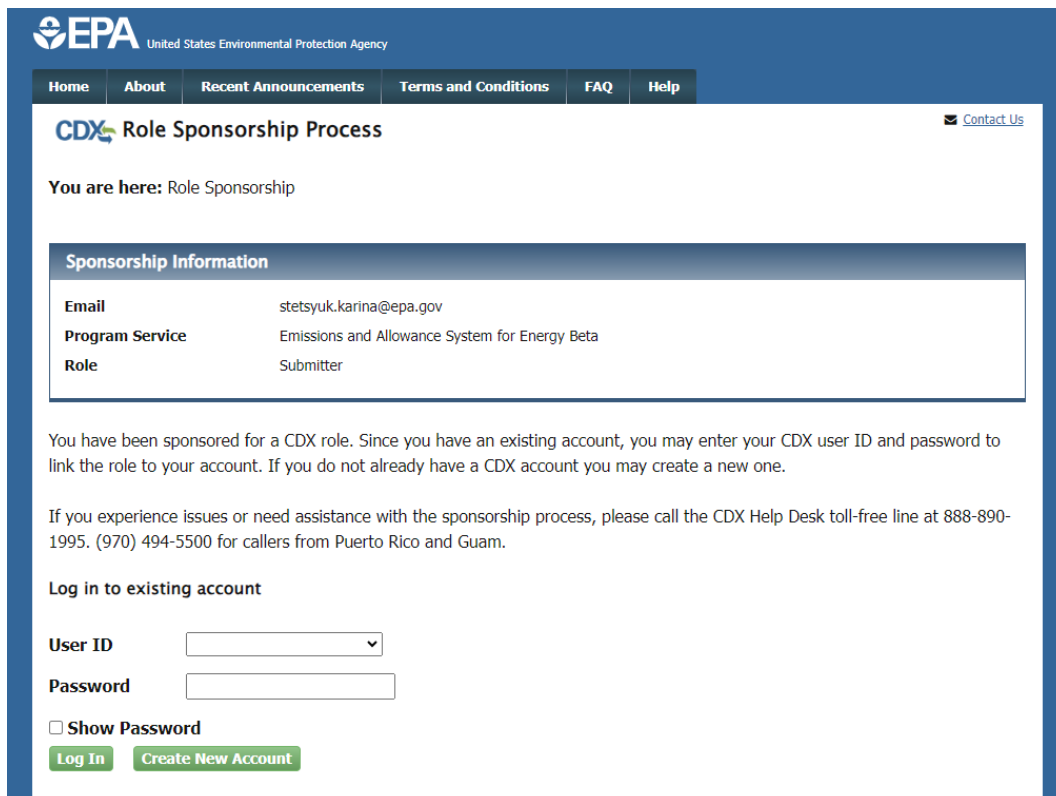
EPA United States Environmental Protection Agency

Home | About | Recent Announcements | Terms and Conditions | FAQ | Help

Contact Us

CDX Role Sponsorship Process

You are here: Role Sponsorship

Sponsorship Information

| | |
|---|---|
| Email | stetsyuk.karina@epa.gov |
| Program Service | Emissions and Allowance System for Energy Beta |
| Role | Submitter |

You have been sponsored for a CDX role. Since you have an existing account, you may enter your CDX user ID and password to link the role to your account. If you do not already have a CDX account you may create a new one.

If you experience issues or need assistance with the sponsorship process, please call the CDX Help Desk toll-free line at 888-890-1995. (970) 494-5500 for callers from Puerto Rico and Guam.

Log in to existing account

User ID

Password

Show Password

Log In   Create New Account